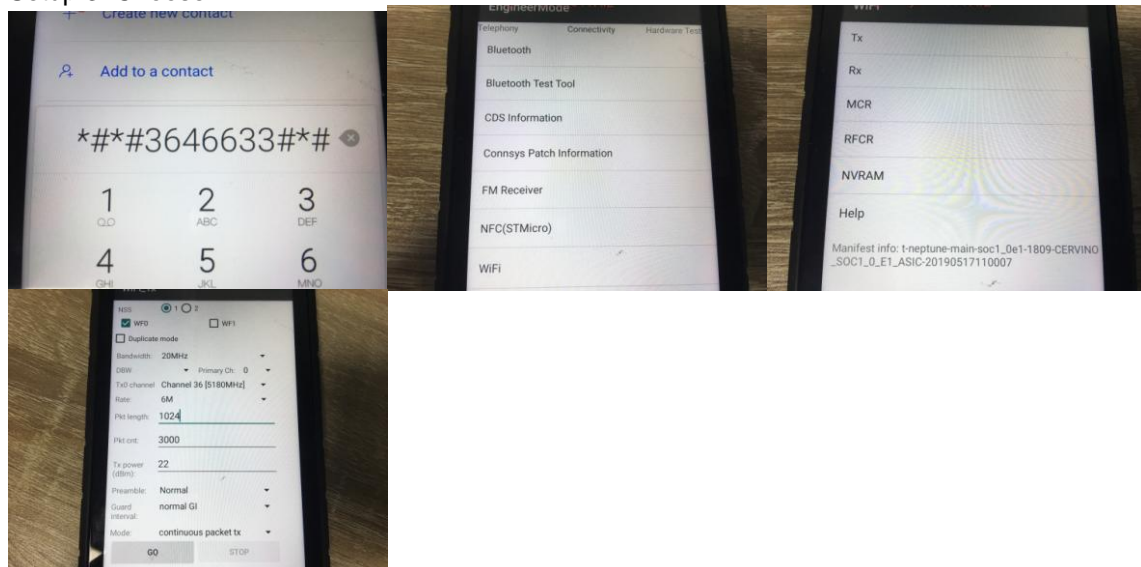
Create new contact

Add to a contact

*#*#3646633#*#

| 1 | 2 | 3 |
|---|---|---|
| QD | ABC | DEF |
| 4 | 5 | 6 |
| GHI | JKL | MNO |

EngineerMode

Telephony Connectivity Hardware Test

Bluetooth

Bluetooth Test Tool

CDS Information

Connsys Patch Information

FM Receiver

NFC(STMicro)

WiFi

Tx

Rx

MCR

RFCR

NVRAM

Help

Manifest info: t-neptune-main-soc1_0e1-1809-CERVINO_SOC1_0_E1_ASIC-20190517110007

NSS: 1 2

WF0 WF1

Duplicate mode

Bandwidth: 20MHz

DBW: Primary Ch: 0

Tx0 channel: Channel 36 [5180MHz]

Rate: 6M

Pkt length: 1024

Pkt cnt: 3000

Tx power (dBm): 22

Preamble: Normal

Guard interval: normal GI

Mode: continuous packet tx

GO STOP